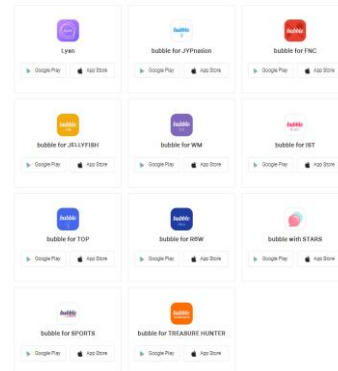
Lysn
Google Play
App Store

bubble for JYPnation
Google Play
App Store

bubble for FNC
Google Play
App Store

bubble for JELLYFISH
Google Play
App Store

bubble for WM
Google Play
App Store

bubble for IST
Google Play
App Store

bubble for TOP
Google Play
App Store

bubble for RBW
Google Play
App Store

bubble with STARS
Google Play
App Store

bubble for SPORTS
Google Play
App Store

bubble for TREASURE HUNTER
Google Play
App Store